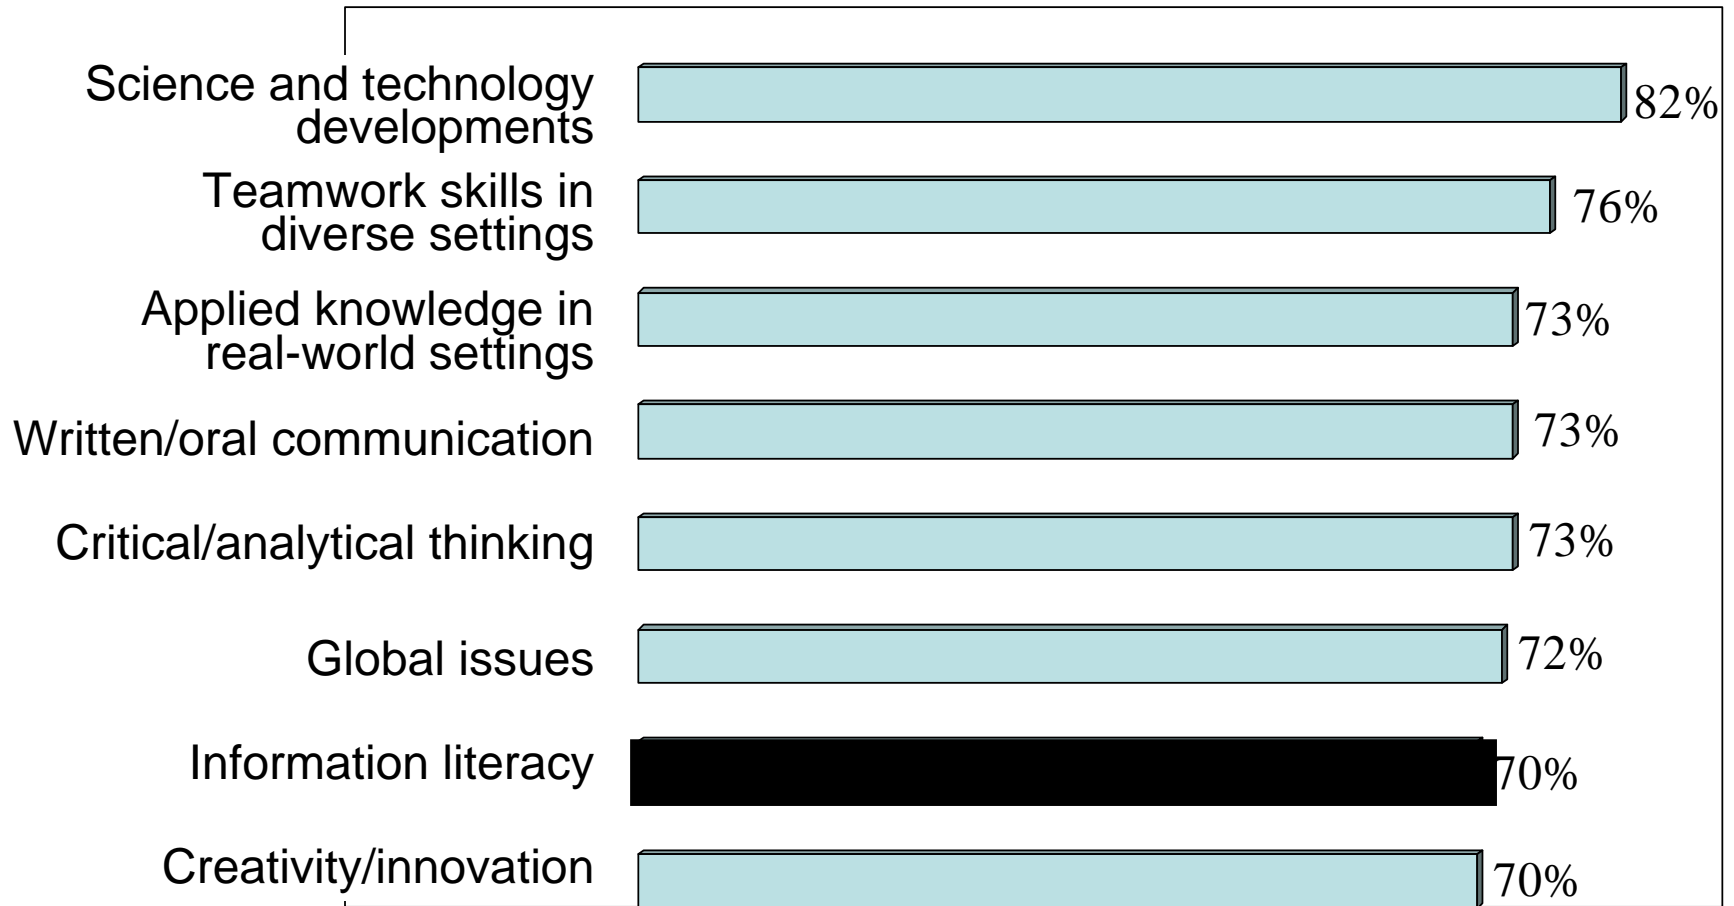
Science and technology developments 82%

Teamwork skills in diverse settings 76%

Applied knowledge in real-world settings 73%

Written/oral communication 73%

Critical/analytical thinking 73%

Global issues 72%

Information literacy 70%

Creativity/innovation 70%